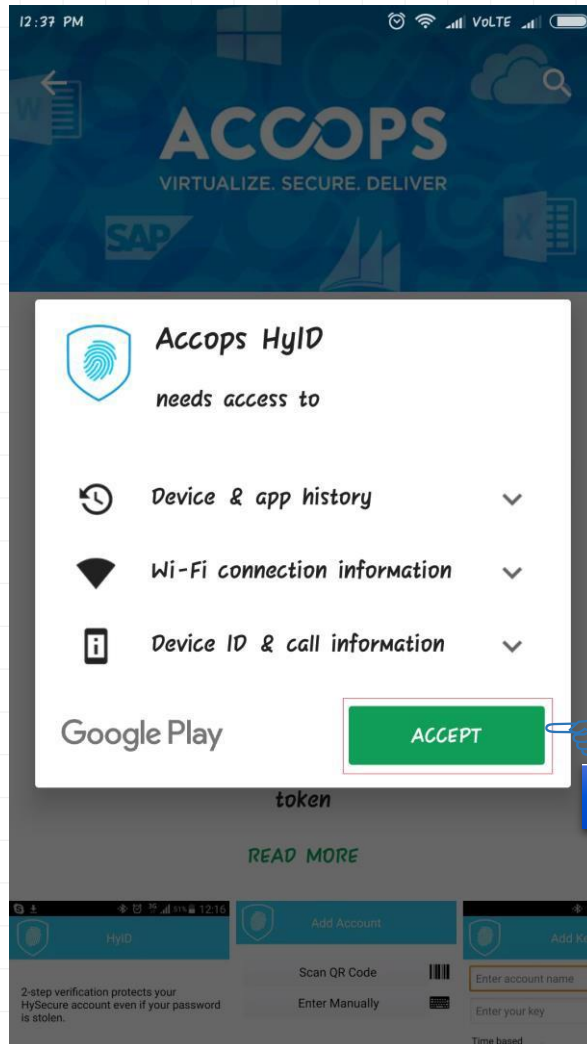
12:37 PM

VoLTE

ACCOPS

VIRTUALIZE. SECURE. DELIVER

SAP

Accops HyID

needs access to

Device & app history

Wi-Fi connection information

Device ID & call information

Google Play

ACCEPT

token

READ MORE

12:16

HyID

2-step verification protects your HySecure account even if your password is stolen.

Add Account

Scan QR Code

Enter Manually

Add Ke

Enter account name

Enter your key

Time based